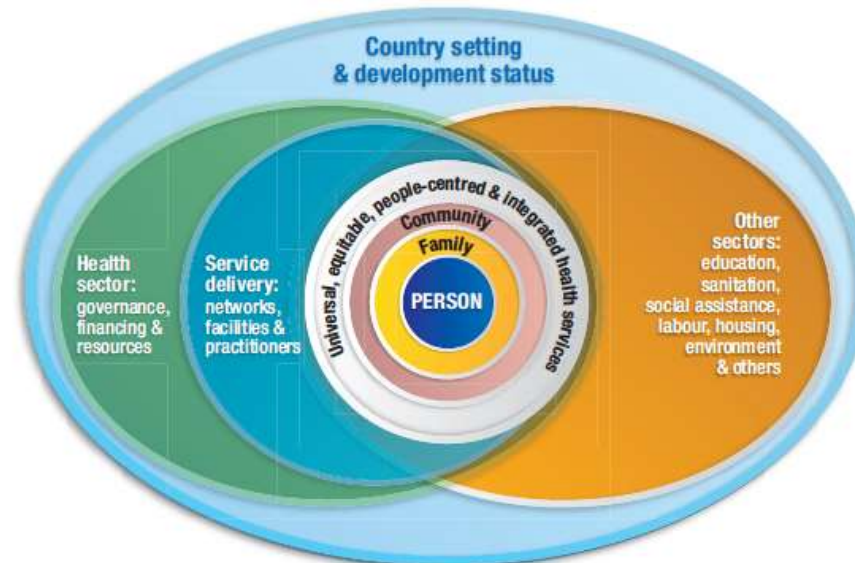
Country setting & development status

Health sector: governance, financing & resources

Service delivery: networks, facilities & practitioners

Universal, equitable, people-centred & integrated health services

Community

Family

PERSON

Other sectors: education, sanitation, social assistance, labour, housing, environment & others